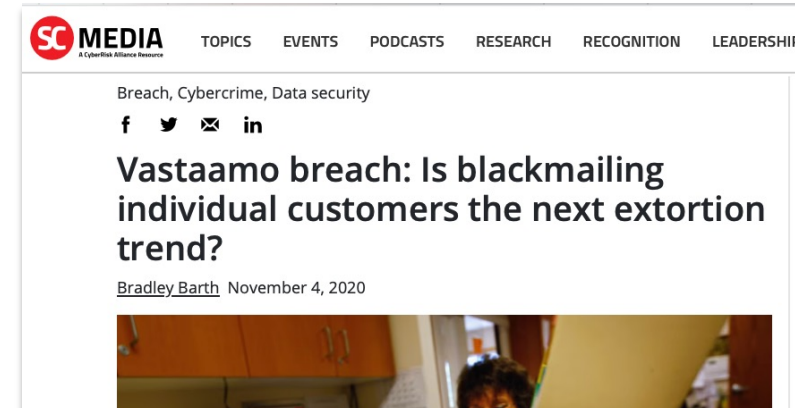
SC MEDIA
A CyberRisk Alliance Resource

TOPICS EVENTS PODCASTS RESEARCH RECOGNITION LEADERSHI

Breach, Cybercrime, Data security

Vastaamo breach: Is blackmailing individual customers the next extortion trend?

Bradley Barth November 4, 2020